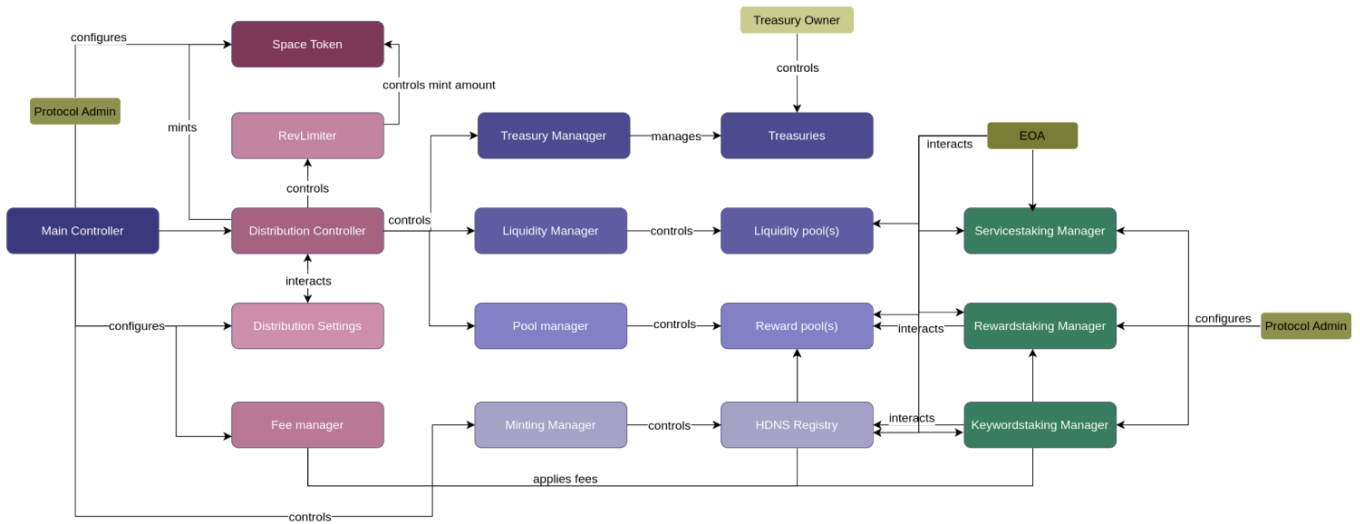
Treasury Owner

configures

Space Token

controls

controls mint amount

Protocol Admin

mints

RevLimiter

Treasury Manaqger

manages

Treasuries

interacts

EOA

controls

controls

Main Controller

Distribution Controller

Liquidity Manager

controls

Liquidity pool(s)

Servicestaking Manager

interacts

configures

configures

Protocol Admin

Distribution Settings

Pool manager

controls

Reward pool(s)

interacts

Rewardstaking Manager

interacts

Fee manager

Minting Manager

controls

HDNS Registry

Keywordstaking Manager

applies fees

controls